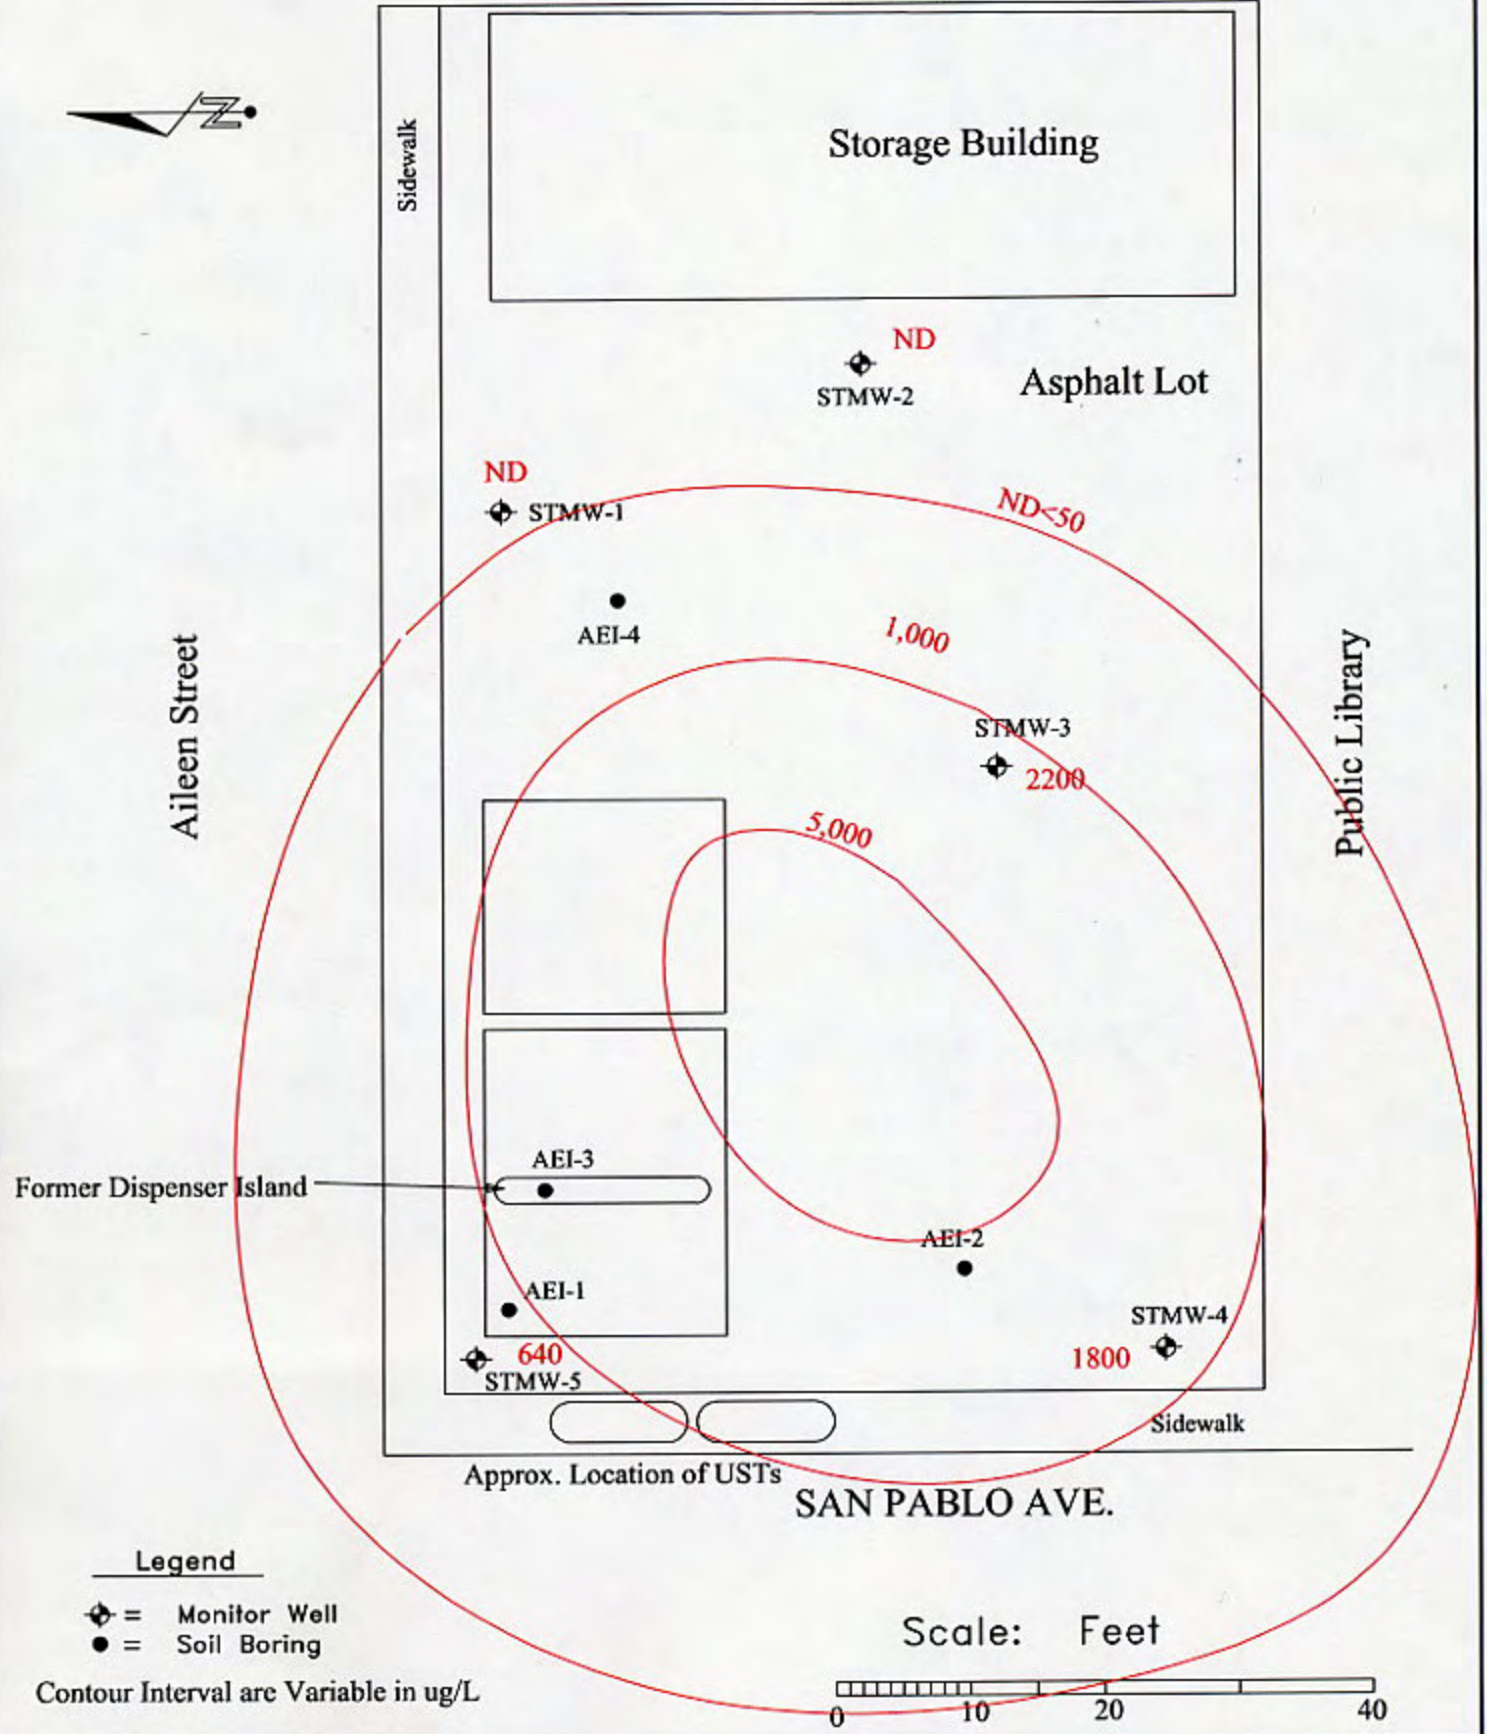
N

Sidewalk

Storage Building

ND
STMW-2
Asphalt Lot

ND
STMW-1
ND<50

AEI-4
1,000

Aileen Street

STMW-3
2200
Public Library

5,000

Former Dispenser Island
AEI-3

AEI-2

AEI-1
STMW-4
640
1800
STMW-5

Sidewalk
Approx. Location of USTs
SAN PABLO AVE.

Legend
= Monitor Well
= Soil Boring

Contour Interval are Variable in ug/L

Scale: Feet
0 10 20 40